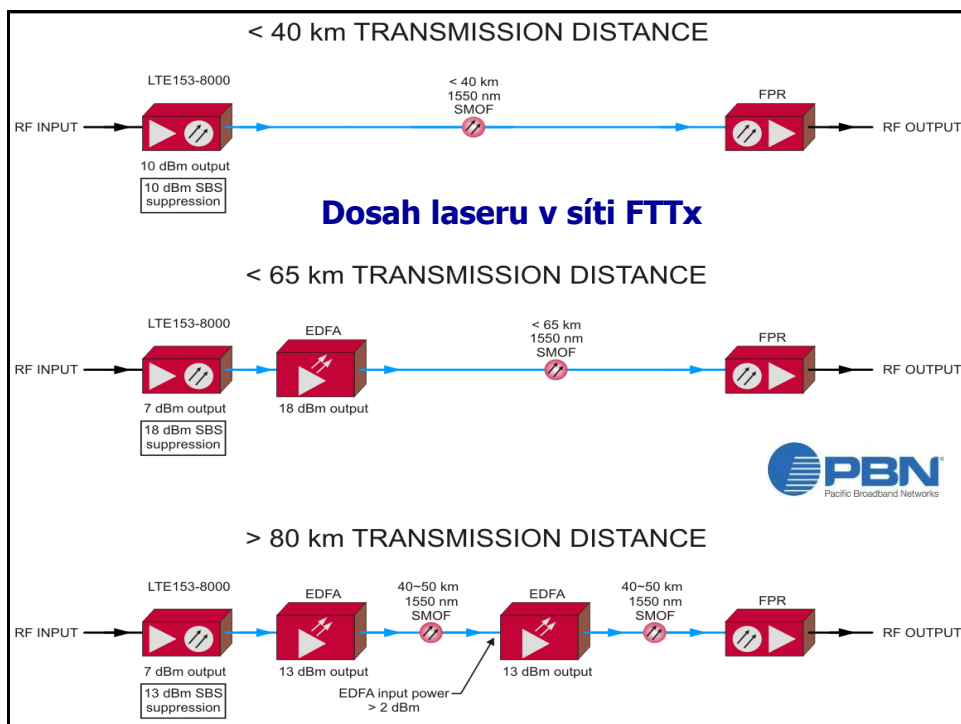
< 40 km TRANSMISSION DISTANCE

LTE153-8000

< 40 km
1550 nm
SMOF

FPR

RF INPUT

RF OUTPUT

10 dBm output

10 dBm SBS suppression

Dosah laseru v síti FTTx

< 65 km TRANSMISSION DISTANCE

LTE153-8000

EDFA

< 65 km
1550 nm
SMOF

FPR

RF INPUT

RF OUTPUT

7 dBm output

18 dBm output

18 dBm SBS suppression

PBN
Pacific Broadband Networks

> 80 km TRANSMISSION DISTANCE

LTE153-8000

EDFA

40~50 km
1550 nm
SMOF

EDFA

40~50 km
1550 nm
SMOF

FPR

RF INPUT

RF OUTPUT

7 dBm output

13 dBm output

13 dBm output

13 dBm SBS suppression

EDFA input power
> 2 dBm